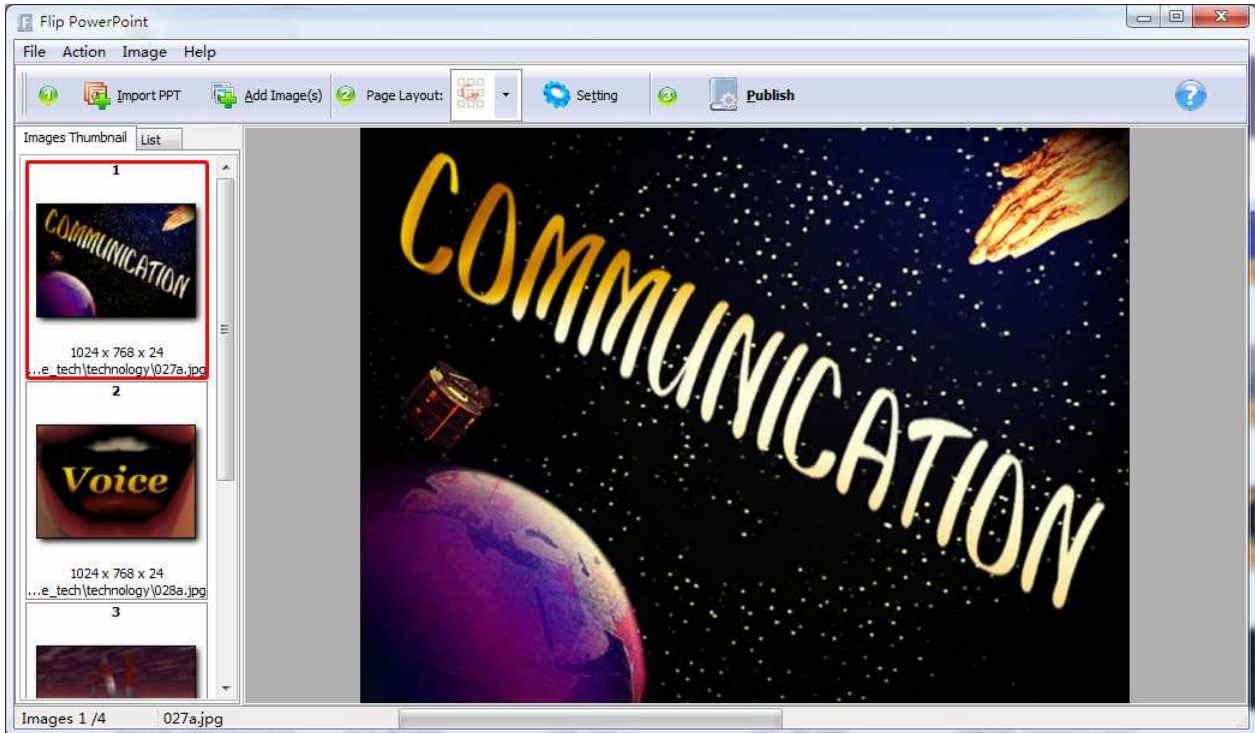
Flip PowerPoint

File Action Image Help

1 Import PPT Add Image(s) 2 Page Layout: Setting 3 Publish

Images Thumbnail List

1

COMMUNICATION

1024 x 768 x 24
...e_tech\technology\027a.jpg

2

Voice

1024 x 768 x 24
...e_tech\technology\028a.jpg

3

COMMUNICATION

Images 1 /4 027a.jpg